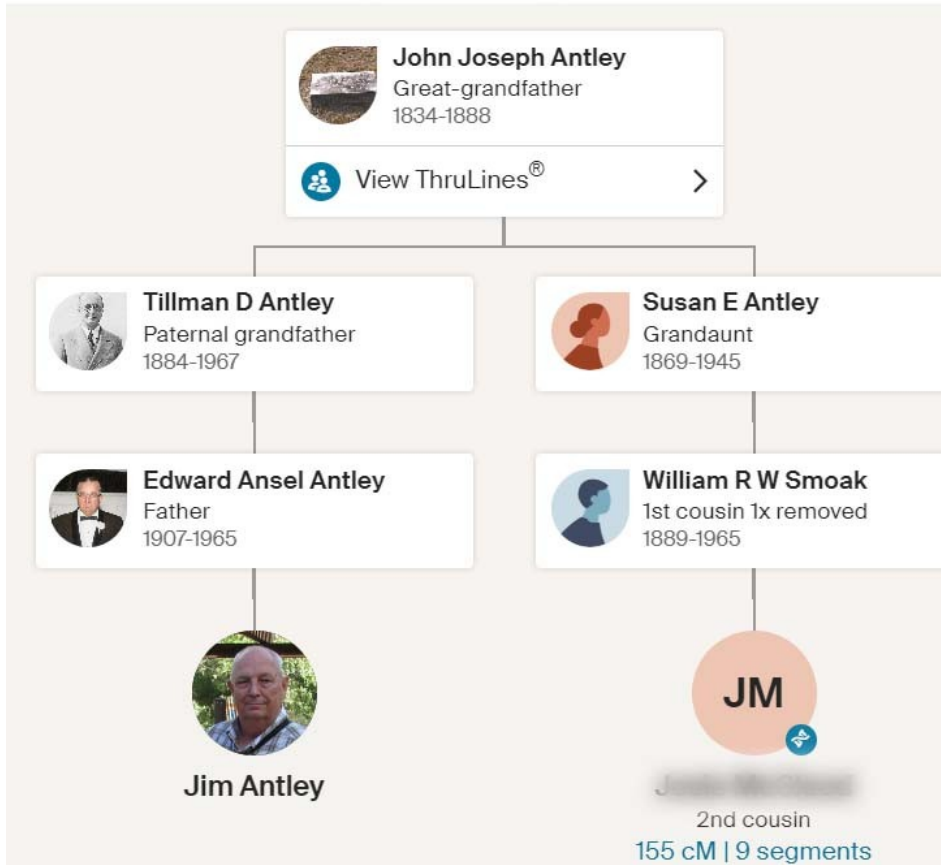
John Joseph Antley
Great-grandfather
1834-1888

View ThruLines®

Tillman D Antley
Paternal grandfather
1884-1967

Susan E Antley
Grandaunt
1869-1945

Edward Ansel Antley
Father
1907-1965

William R W Smoak
1st cousin 1x removed
1889-1965

Jim Antley

JM

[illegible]
2nd cousin
155 cM | 9 segments